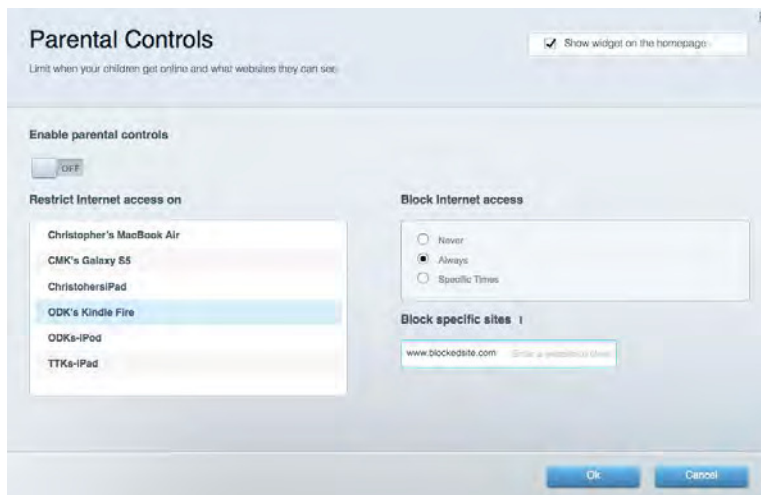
Parental Controls

Limit when your children get online and what websites they can see.

Show widget on the homepage

Enable parental controls

OFF

Restrict Internet access on

Christopher's MacBook Air

CMK's Galaxy S5

ChristophersiPad

ODK's Kindle Fire

ODKs-iPod

TTKs-iPad

Block Internet access

Never

Always

Specific Times

Block specific sites

www.blockedsite.com

Enter a website address

Ok

Cancel